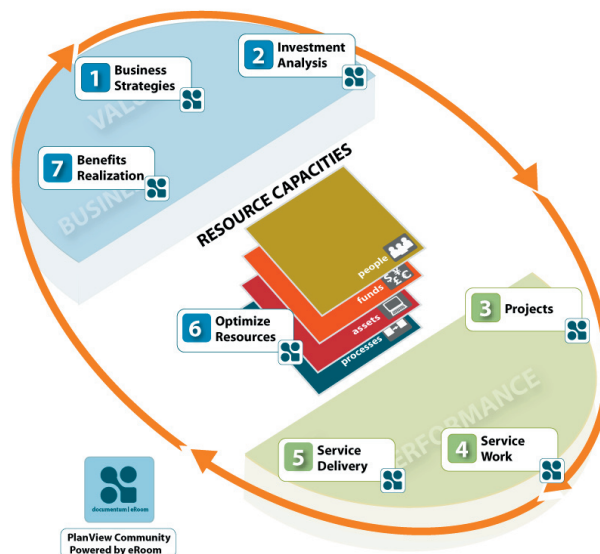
1 Business Strategies

2 Investment Analysis

VALU

7 Benefits Realization

BUSINE

RESOURCE CAPACITIES

people

$ ¥ £ €

funds

assets

processes

6 Optimize Resources

3 Projects

ERFORMANCE

5 Service Delivery

4 Service Work

documentum | eRoom

PlanView Community Powered by eRoom